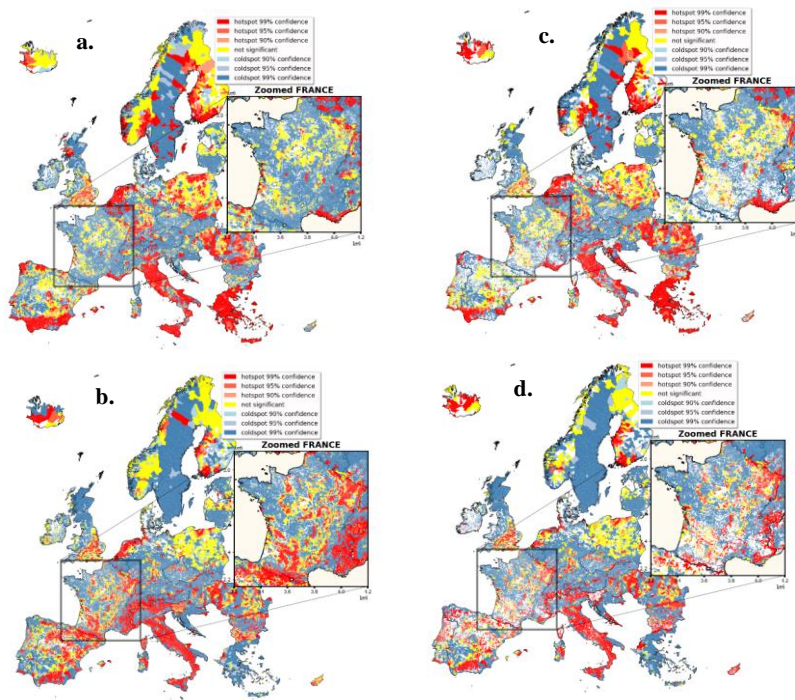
a.

hotspot 99% confidence
hotspot 95% confidence
hotspot 90% confidence
not significant
coldspot 90% confidence
coldspot 95% confidence
coldspot 99% confidence

Zoomed FRANCE

3.6
3.8
4.0
4.2
km

c.

hotspot 99% confidence
hotspot 95% confidence
hotspot 90% confidence
not significant
coldspot 90% confidence
coldspot 95% confidence
coldspot 99% confidence

Zoomed FRANCE

3.6
3.8
4.0
4.2
km

b.

hotspot 99% confidence
hotspot 95% confidence
hotspot 90% confidence
not significant
coldspot 90% confidence
coldspot 95% confidence
coldspot 99% confidence

Zoomed FRANCE

3.6
3.8
4.0
4.2
km

d.

hotspot 99% confidence
hotspot 95% confidence
hotspot 90% confidence
not significant
coldspot 90% confidence
coldspot 95% confidence
coldspot 99% confidence

Zoomed FRANCE

3.6
3.8
4.0
4.2
km